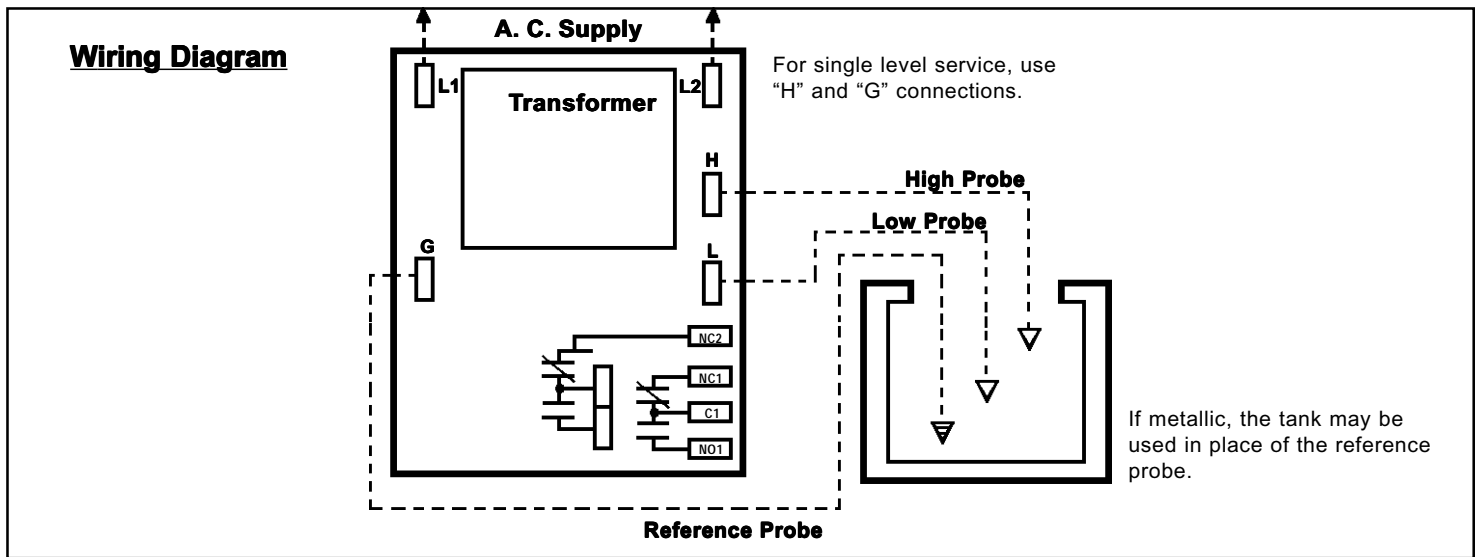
Wiring Diagram

A. C. Supply

L1

Transformer

L2

For single level service, use "H" and "G" connections.

H

High Probe

Low Probe

G

L

NC2

NC1

C1

NO1

If metallic, the tank may be used in place of the reference probe.

Reference Probe